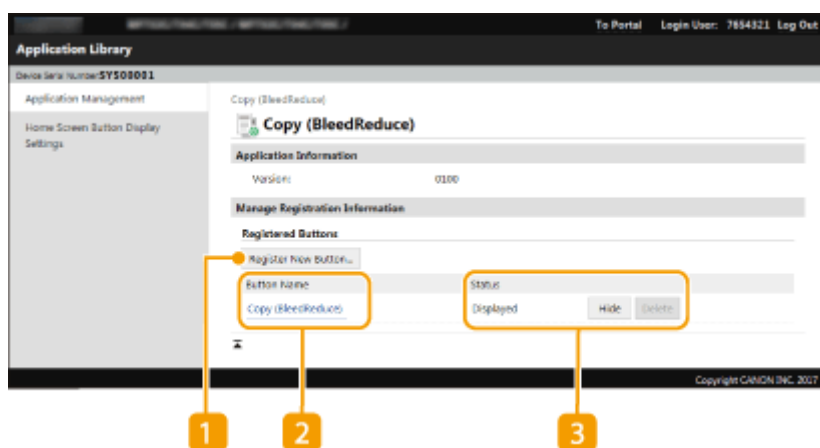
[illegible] To Portal Login User: 7654321 Log Out

Application Library

Device Serial Number: SYS00001

Application Management

Home Screen Button Display Settings

Copy (BleedReduce)

Copy (BleedReduce)

Application Information

Version: 0100

Manage Registration Information

Registered Buttons

Register New Button...

| Button Name | Status |
|---|---|
| Copy (BleedReduce) | Displayed Hide Delete |

Copyright CANON INC. 2017

1

2

3